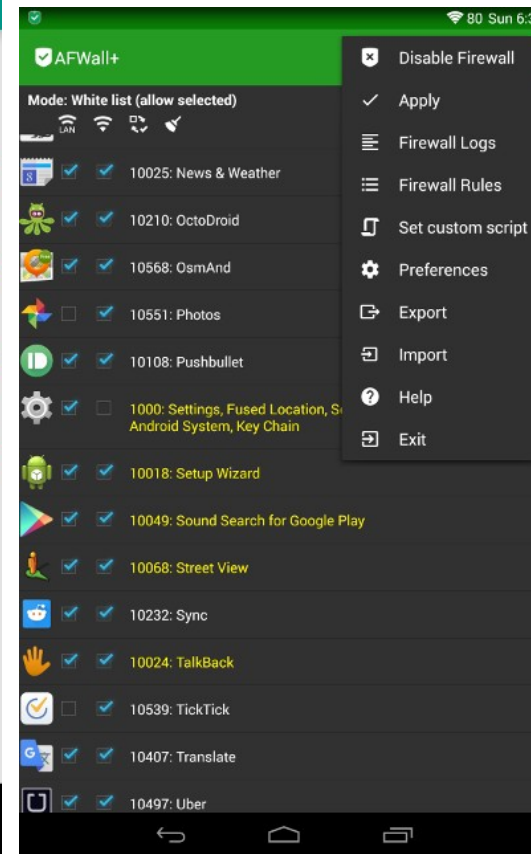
80 Sun 6:3

AFWall+

Mode: White list (allow selected)

LAN

10025: News & Weather

10210: OctoDroid

10568: OsmAnd

10551: Photos

10108: Pushbullet

1000: Settings, Fused Location, S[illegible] Android System, Key Chain

10018: Setup Wizard

10049: Sound Search for Google Play

10068: Street View

10232: Sync

10024: TalkBack

10539: TickTick

10407: Translate

10497: Uber

Disable Firewall

Apply

Firewall Logs

Firewall Rules

Set custom script

Preferences

Export

Import

Help

Exit